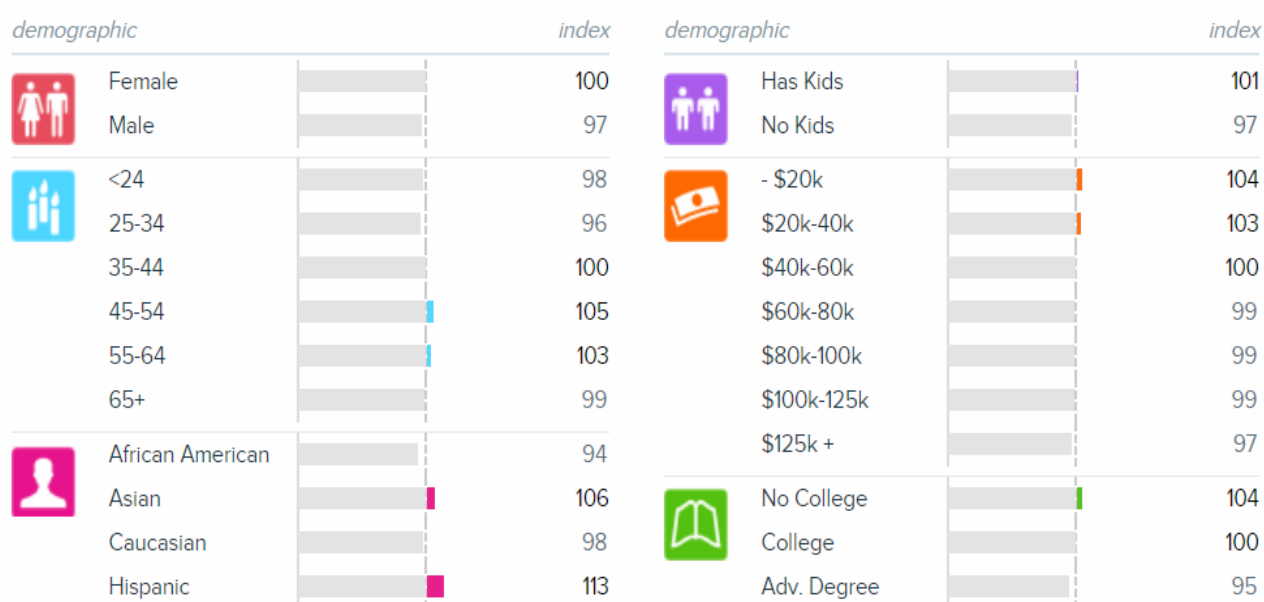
| demographic | index |
|---|---|
| Female | 100 |
| Male | 97 |
| <24 | 98 |
| 25-34 | 96 |
| 35-44 | 100 |
| 45-54 | 105 |
| 55-64 | 103 |
| 65+ | 99 |
| African American | 94 |
| Asian | 106 |
| Caucasian | 98 |
| Hispanic | 113 |

| demographic | index |
|---|---|
| Has Kids | 101 |
| No Kids | 97 |
| - \$20k | 104 |
| \$20k-40k | 103 |
| \$40k-60k | 100 |
| \$60k-80k | 99 |
| \$80k-100k | 99 |
| \$100k-125k | 99 |
| \$125k + | 97 |
| No College | 104 |
| College | 100 |
| Adv. Degree | 95 |